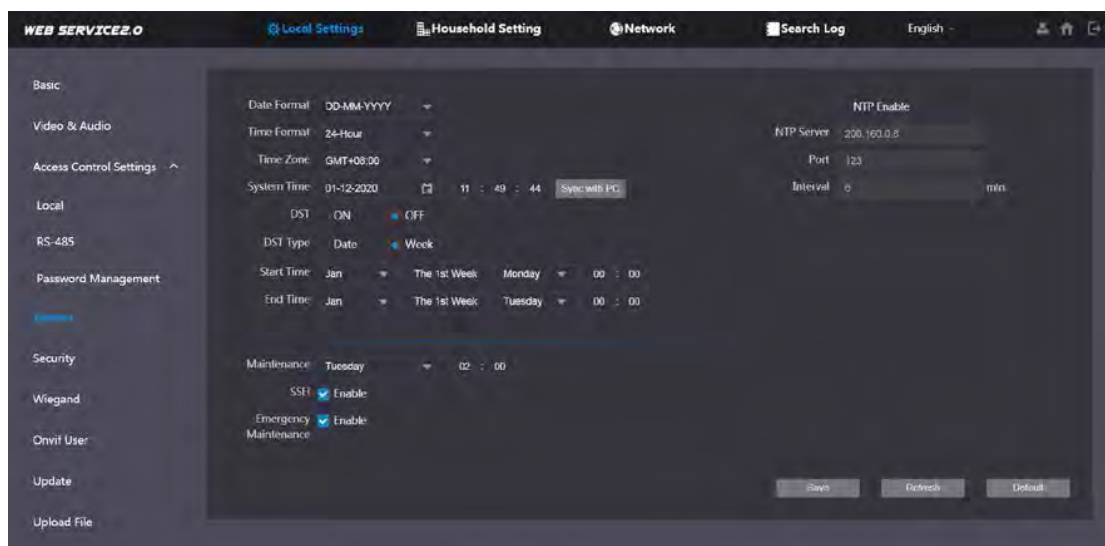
WEB SERVICE2.0 Local Settings Household Setting Network Search Log English

Basic
Video & Audio
Access Control Settings ^
Local
RS-485
Password Management
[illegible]
Security
Wiegand
Onvif User
Update
Upload File

Date Format DD-MM-YYYY
Time Format 24-Hour
Time Zone GMT+08:00
System Time 01-12-2020 11 : 49 : 44 Sync with PC
DST ON OFF
DST Type Date Week
Start Time Jan The 1st Week Monday 00 : 00
End Time Jan The 1st Week Tuesday 00 : 00

Maintenance Tuesday 02 : 00
SSH Enable
Emergency Maintenance Enable

NTP Enable
NTP Server 200.160.0.8
Port 123
Interval 6 min

Save Refresh Default